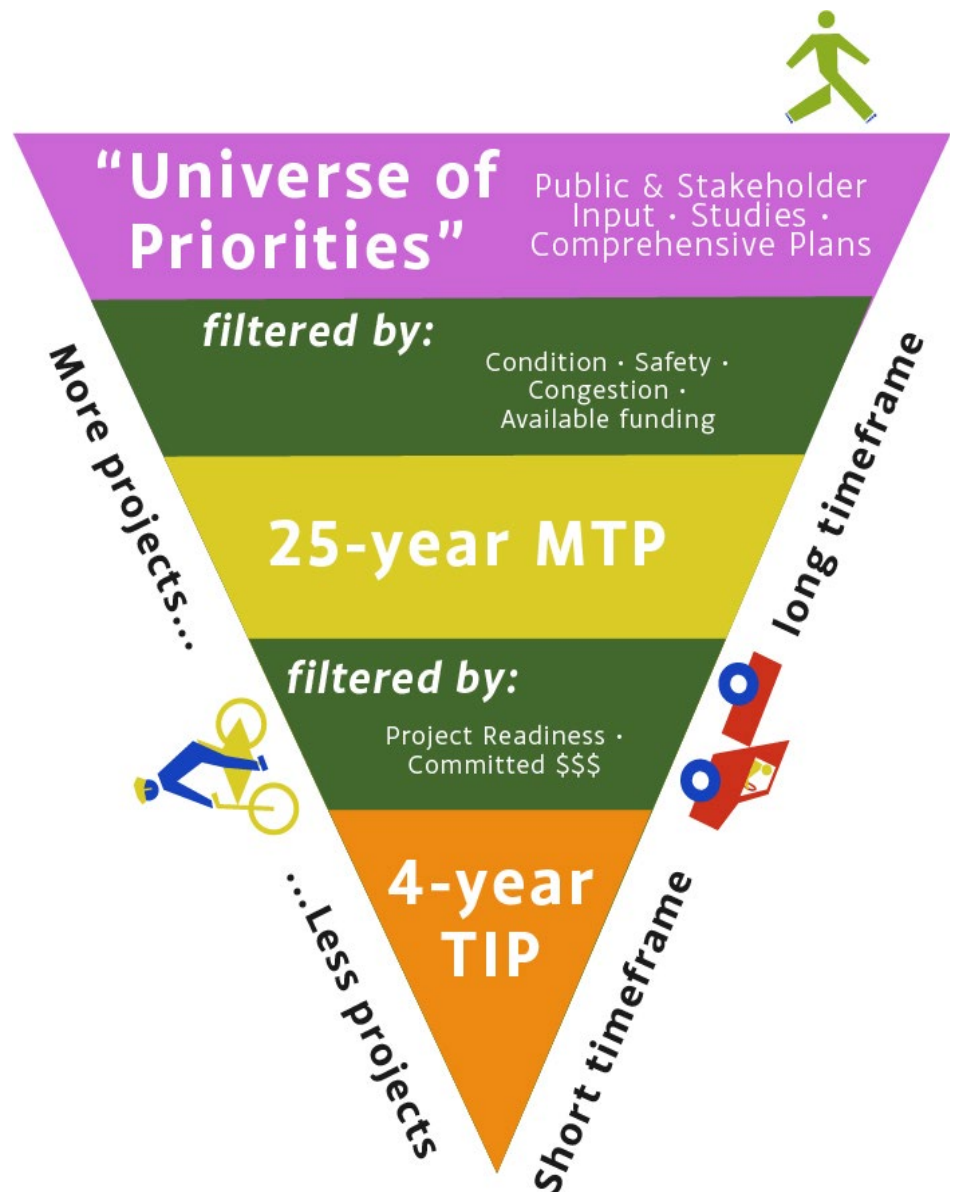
"Universe of Priorities"

Public & Stakeholder Input · Studies · Comprehensive Plans

filtered by:

Condition · Safety · Congestion · Available funding

25-year MTP

filtered by:

Project Readiness · Committed $$$

4-year TIP

More projects...

...Less projects

long timeframe

Short timeframe